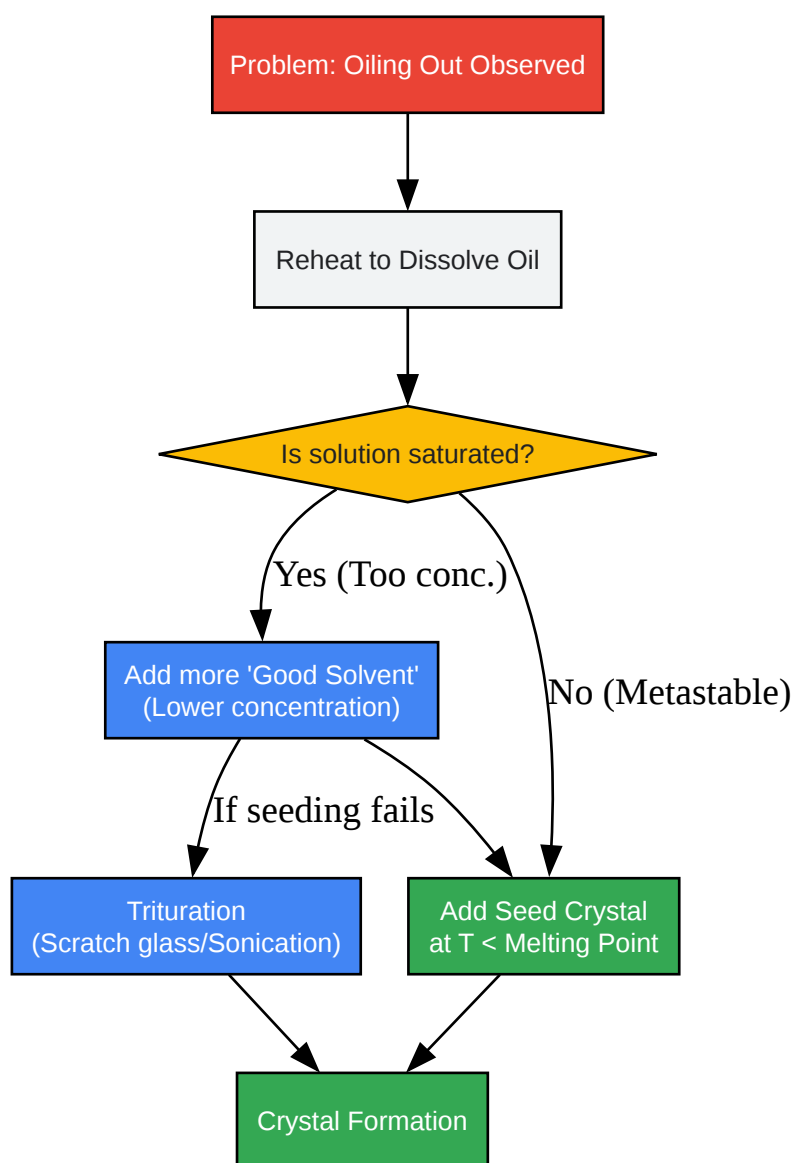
Problem: Oiling Out Observed

Reheat to Dissolve Oil

Is solution saturated?

Yes (Too conc.)

No (Metastable)

Add more 'Good Solvent' (Lower concentration)

If seeding fails

Trituration (Scratch glass/Sonication)

Add Seed Crystal at T < Melting Point

Crystal Formation